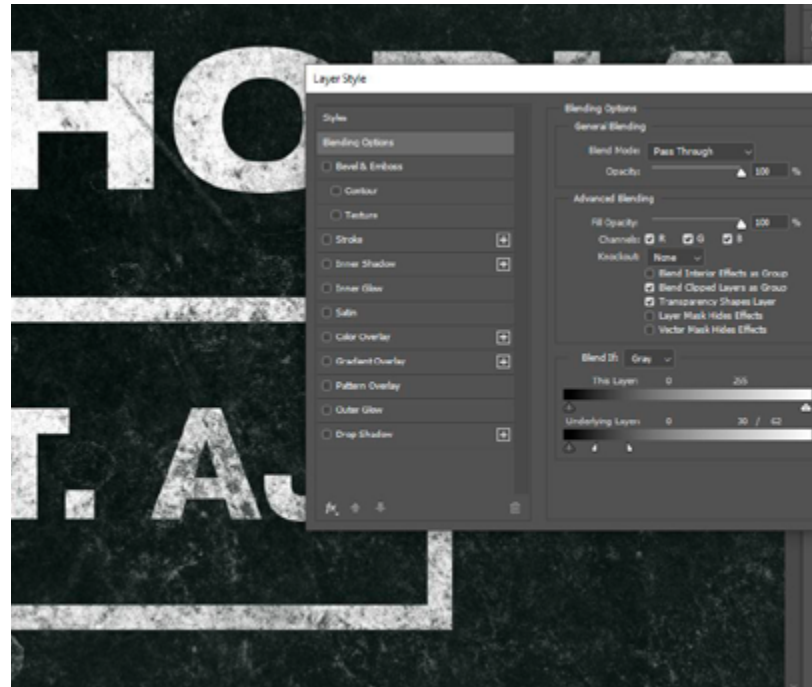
HO

T. AJ

Layer Style

Styles
Blending Options
Bevel & Emboss
Contour
Texture
Stroke
Inner Shadow
Inner Glow
Satin
Color Overlay
Gradient Overlay
Pattern Overlay
Outer Glow
Drop Shadow

fx

Blending Options
General Blending
Blend Mode: Pass Through
Opacity: 100 %
Advanced Blending
Fill Opacity: 100 %
Channels: R G B
Knockout: None
Blend Interior Effects as Group
Blend Clipped Layers as Group
Transparency Shapes Layer
Layer Mask Hides Effects
Vector Mask Hides Effects
Blend If: Gray
This Layer: 0 255
Underlying Layer: 0 30 / 62